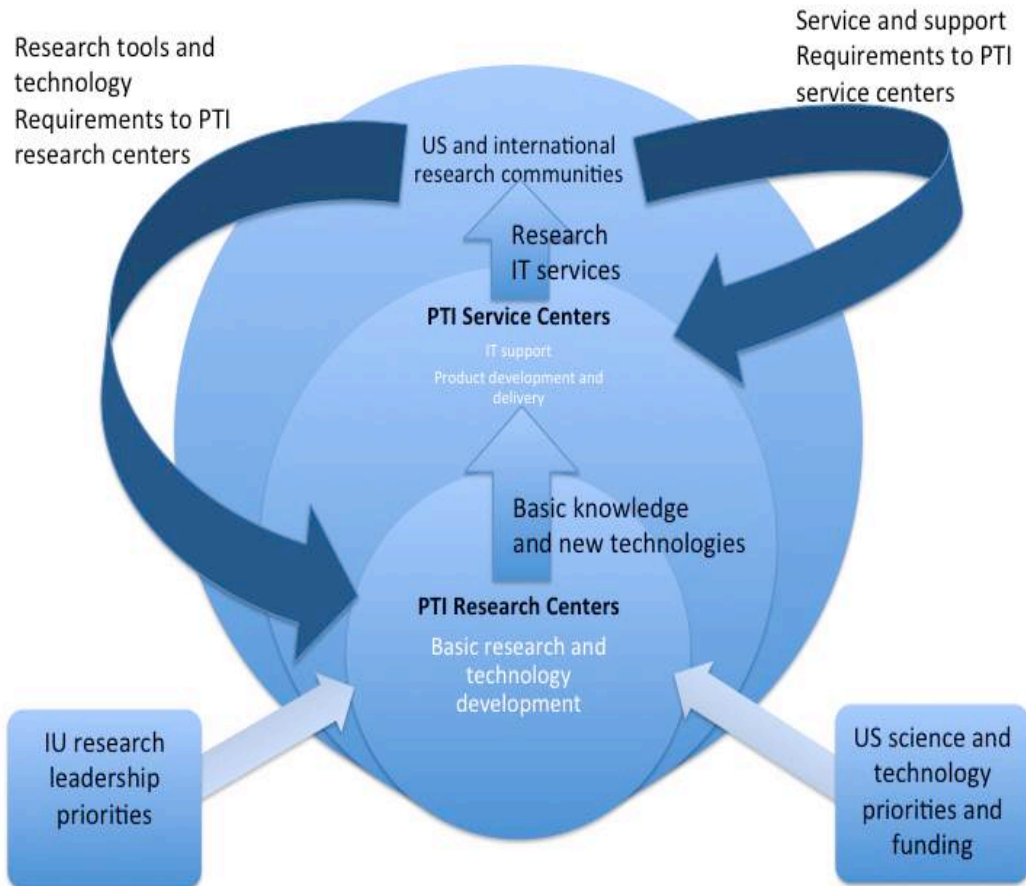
Research tools and technology
Requirements to PTI research centers

Service and support
Requirements to PTI service centers

US and international research communities

Research IT services

PTI Service Centers

IT support

Product development and delivery

Basic knowledge and new technologies

PTI Research Centers

Basic research and technology development

IU research leadership priorities

US science and technology priorities and funding